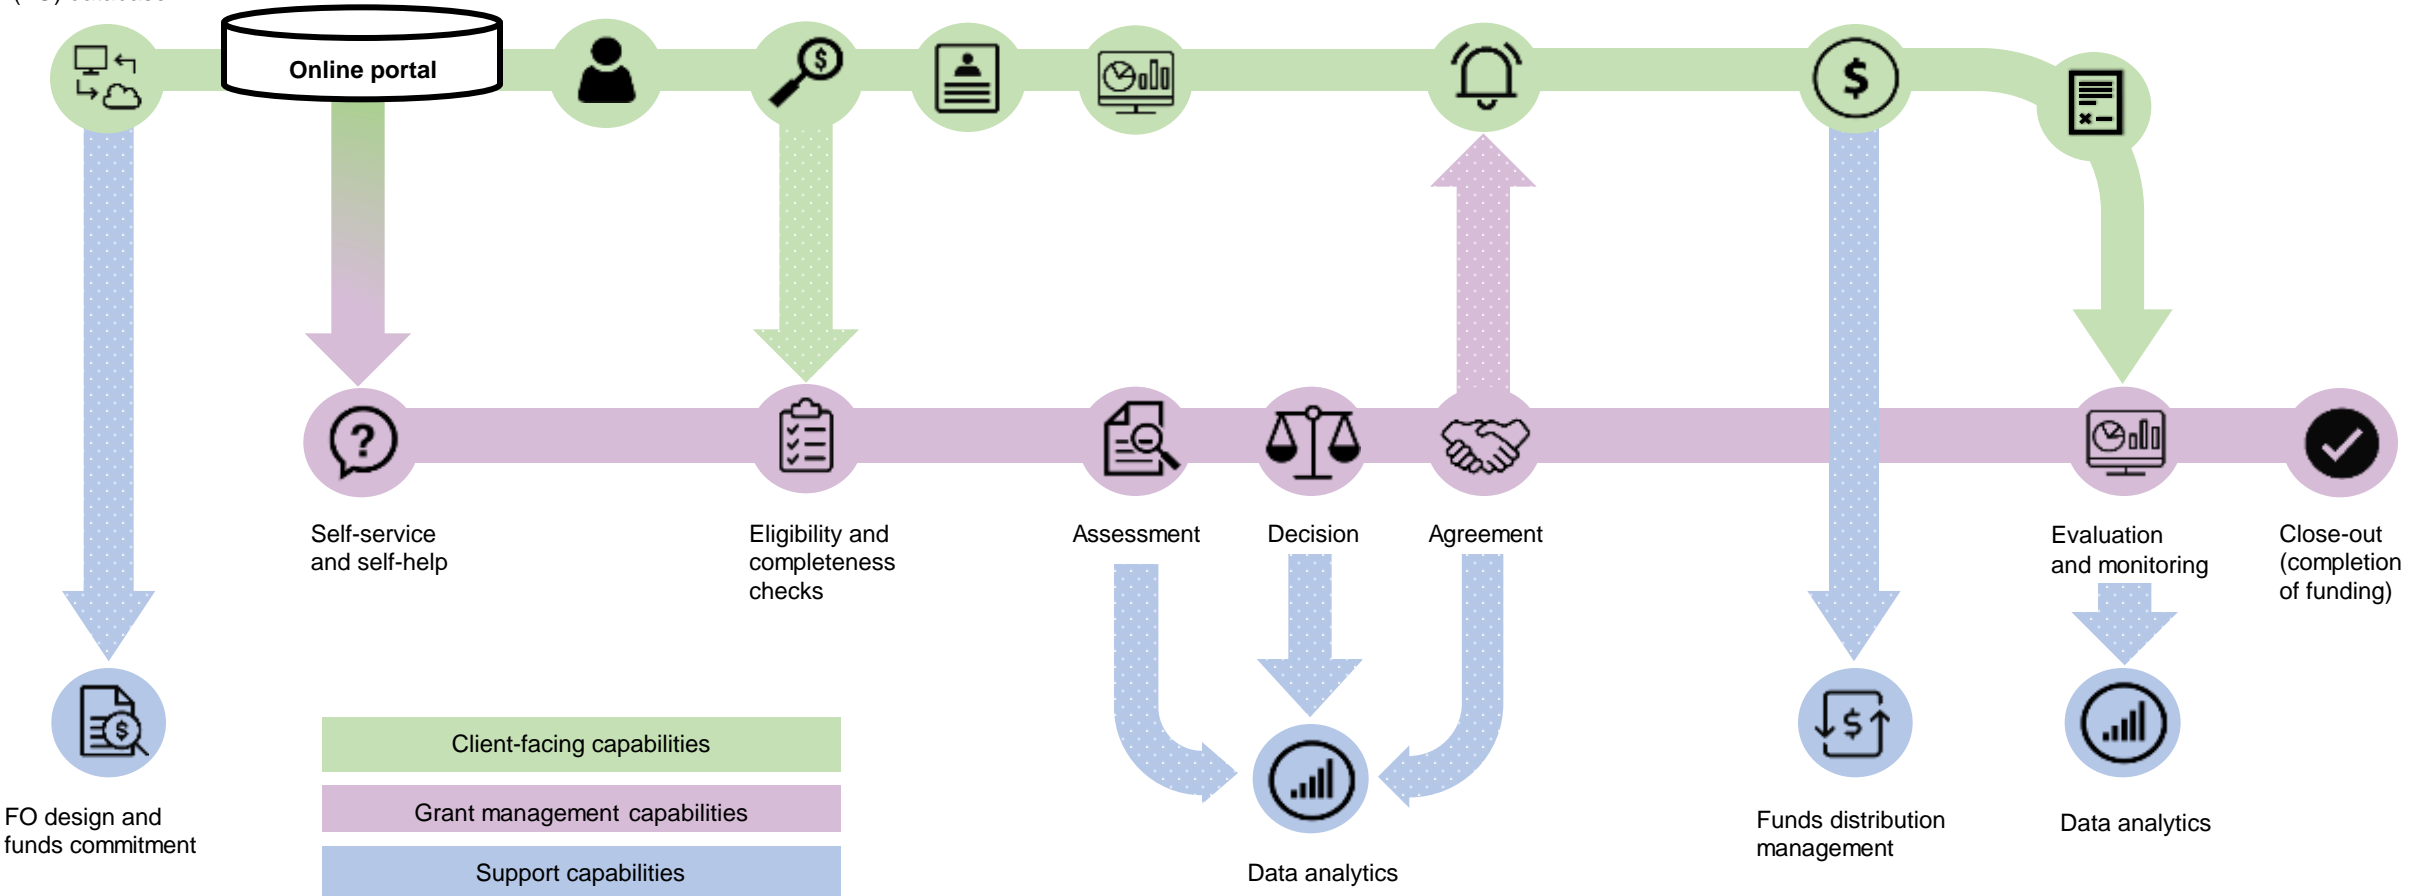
Online portal

Self-service and self-help

Eligibility and completeness checks

Assessment

Decision

Agreement

Evaluation and monitoring

Close-out (completion of funding)

FO design and funds commitment

Client-facing capabilities

Grant management capabilities

Support capabilities

Data analytics

Funds distribution management

Data analytics